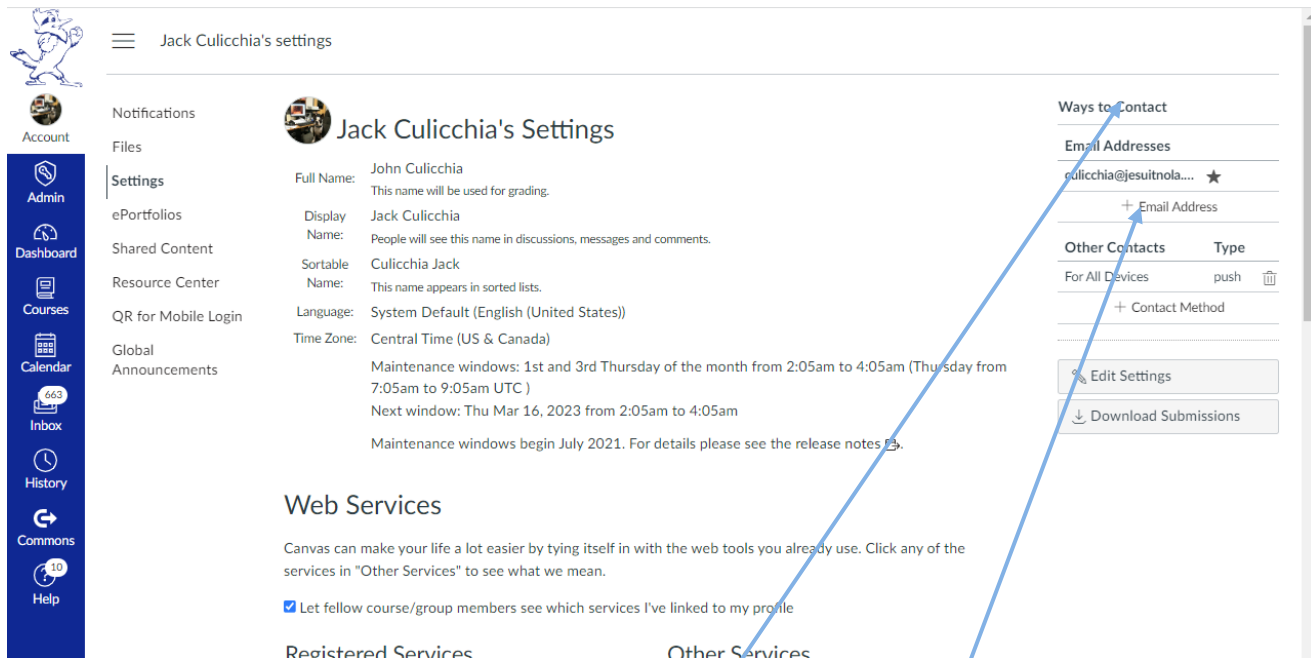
Account
Admin
Dashboard
Courses
Calendar
663
Inbox
History
Commons
10
Help

Jack Culicchia's settings

Notifications
Files
Settings
ePortfolios
Shared Content
Resource Center
QR for Mobile Login
Global Announcements

Jack Culicchia's Settings

Full Name: John Culicchia
This name will be used for grading.

Display Name: Jack Culicchia
People will see this name in discussions, messages and comments.

Sortable Name: Culicchia Jack
This name appears in sorted lists.

Language: System Default (English (United States))

Time Zone: Central Time (US & Canada)

Maintenance windows: 1st and 3rd Thursday of the month from 2:05am to 4:05am (Thursday from 7:05am to 9:05am UTC )
Next window: Thu Mar 16, 2023 from 2:05am to 4:05am

Maintenance windows begin July 2021. For details please see the release notes.

Web Services

Canvas can make your life a lot easier by tying itself in with the web tools you already use. Click any of the services in "Other Services" to see what we mean.

Let fellow course/group members see which services I've linked to my profile

Registered Services

Other Services

Ways to Contact

Email Addresses

culicchia@jesuitnola.... ★

+ Email Address

| Other Contacts | Type |
|---|---|
| For All Devices | push |

+ Contact Method

Edit Settings

Download Submissions